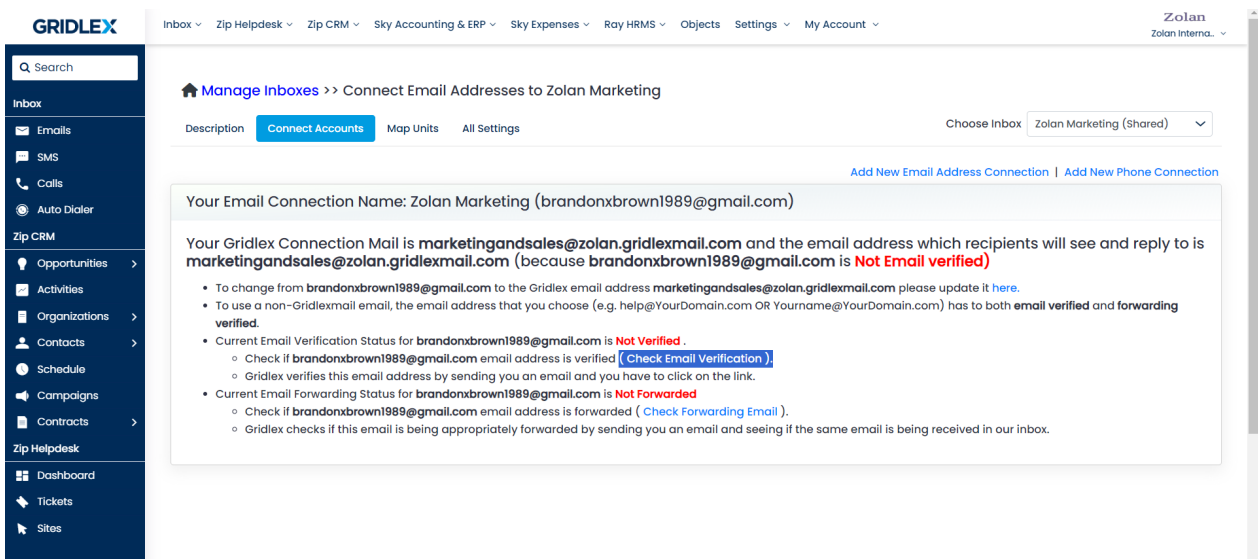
GRIDLEX

Inbox ⌄ Zip Helpdesk ⌄ Zip CRM ⌄ Sky Accounting & ERP ⌄ Sky Expenses ⌄ Ray HRMS ⌄ Objects Settings ⌄ My Account ⌄

Zolan
Zolan Interna.. ⌄

Search

Inbox
Emails
SMS
Calls
Auto Dialer
Zip CRM
Opportunities
Activities
Organizations
Contacts
Schedule
Campaigns
Contracts
Zip Helpdesk
Dashboard
Tickets
Sites

Manage Inboxes >> Connect Email Addresses to Zolan Marketing

Description Connect Accounts Map Units All Settings

Choose Inbox Zolan Marketing (Shared)

Add New Email Address Connection | Add New Phone Connection

Your Email Connection Name: Zolan Marketing (brandonxbrown1989@gmail.com)

Your Gridlex Connection Mail is marketingandsales@zolan.gridlexmail.com and the email address which recipients will see and reply to is marketingandsales@zolan.gridlexmail.com (because brandonxbrown1989@gmail.com is Not Email verified)

- To change from brandonxbrown1989@gmail.com to the Gridlex email address marketingandsales@zolan.gridlexmail.com please update it here.
- To use a non-Gridlexmail email, the email address that you choose (e.g. help@YourDomain.com OR Yourname@YourDomain.com) has to both email verified and forwarding verified.
- Current Email Verification Status for brandonxbrown1989@gmail.com is Not Verified .
  - Check if brandonxbrown1989@gmail.com email address is verified ( Check Email Verification ).
  - Gridlex verifies this email address by sending you an email and you have to click on the link.
- Current Email Forwarding Status for brandonxbrown1989@gmail.com is Not Forwarded
  - Check if brandonxbrown1989@gmail.com email address is forwarded ( Check Forwarding Email ).
  - Gridlex checks if this email is being appropriately forwarded by sending you an email and seeing if the same email is being received in our inbox.